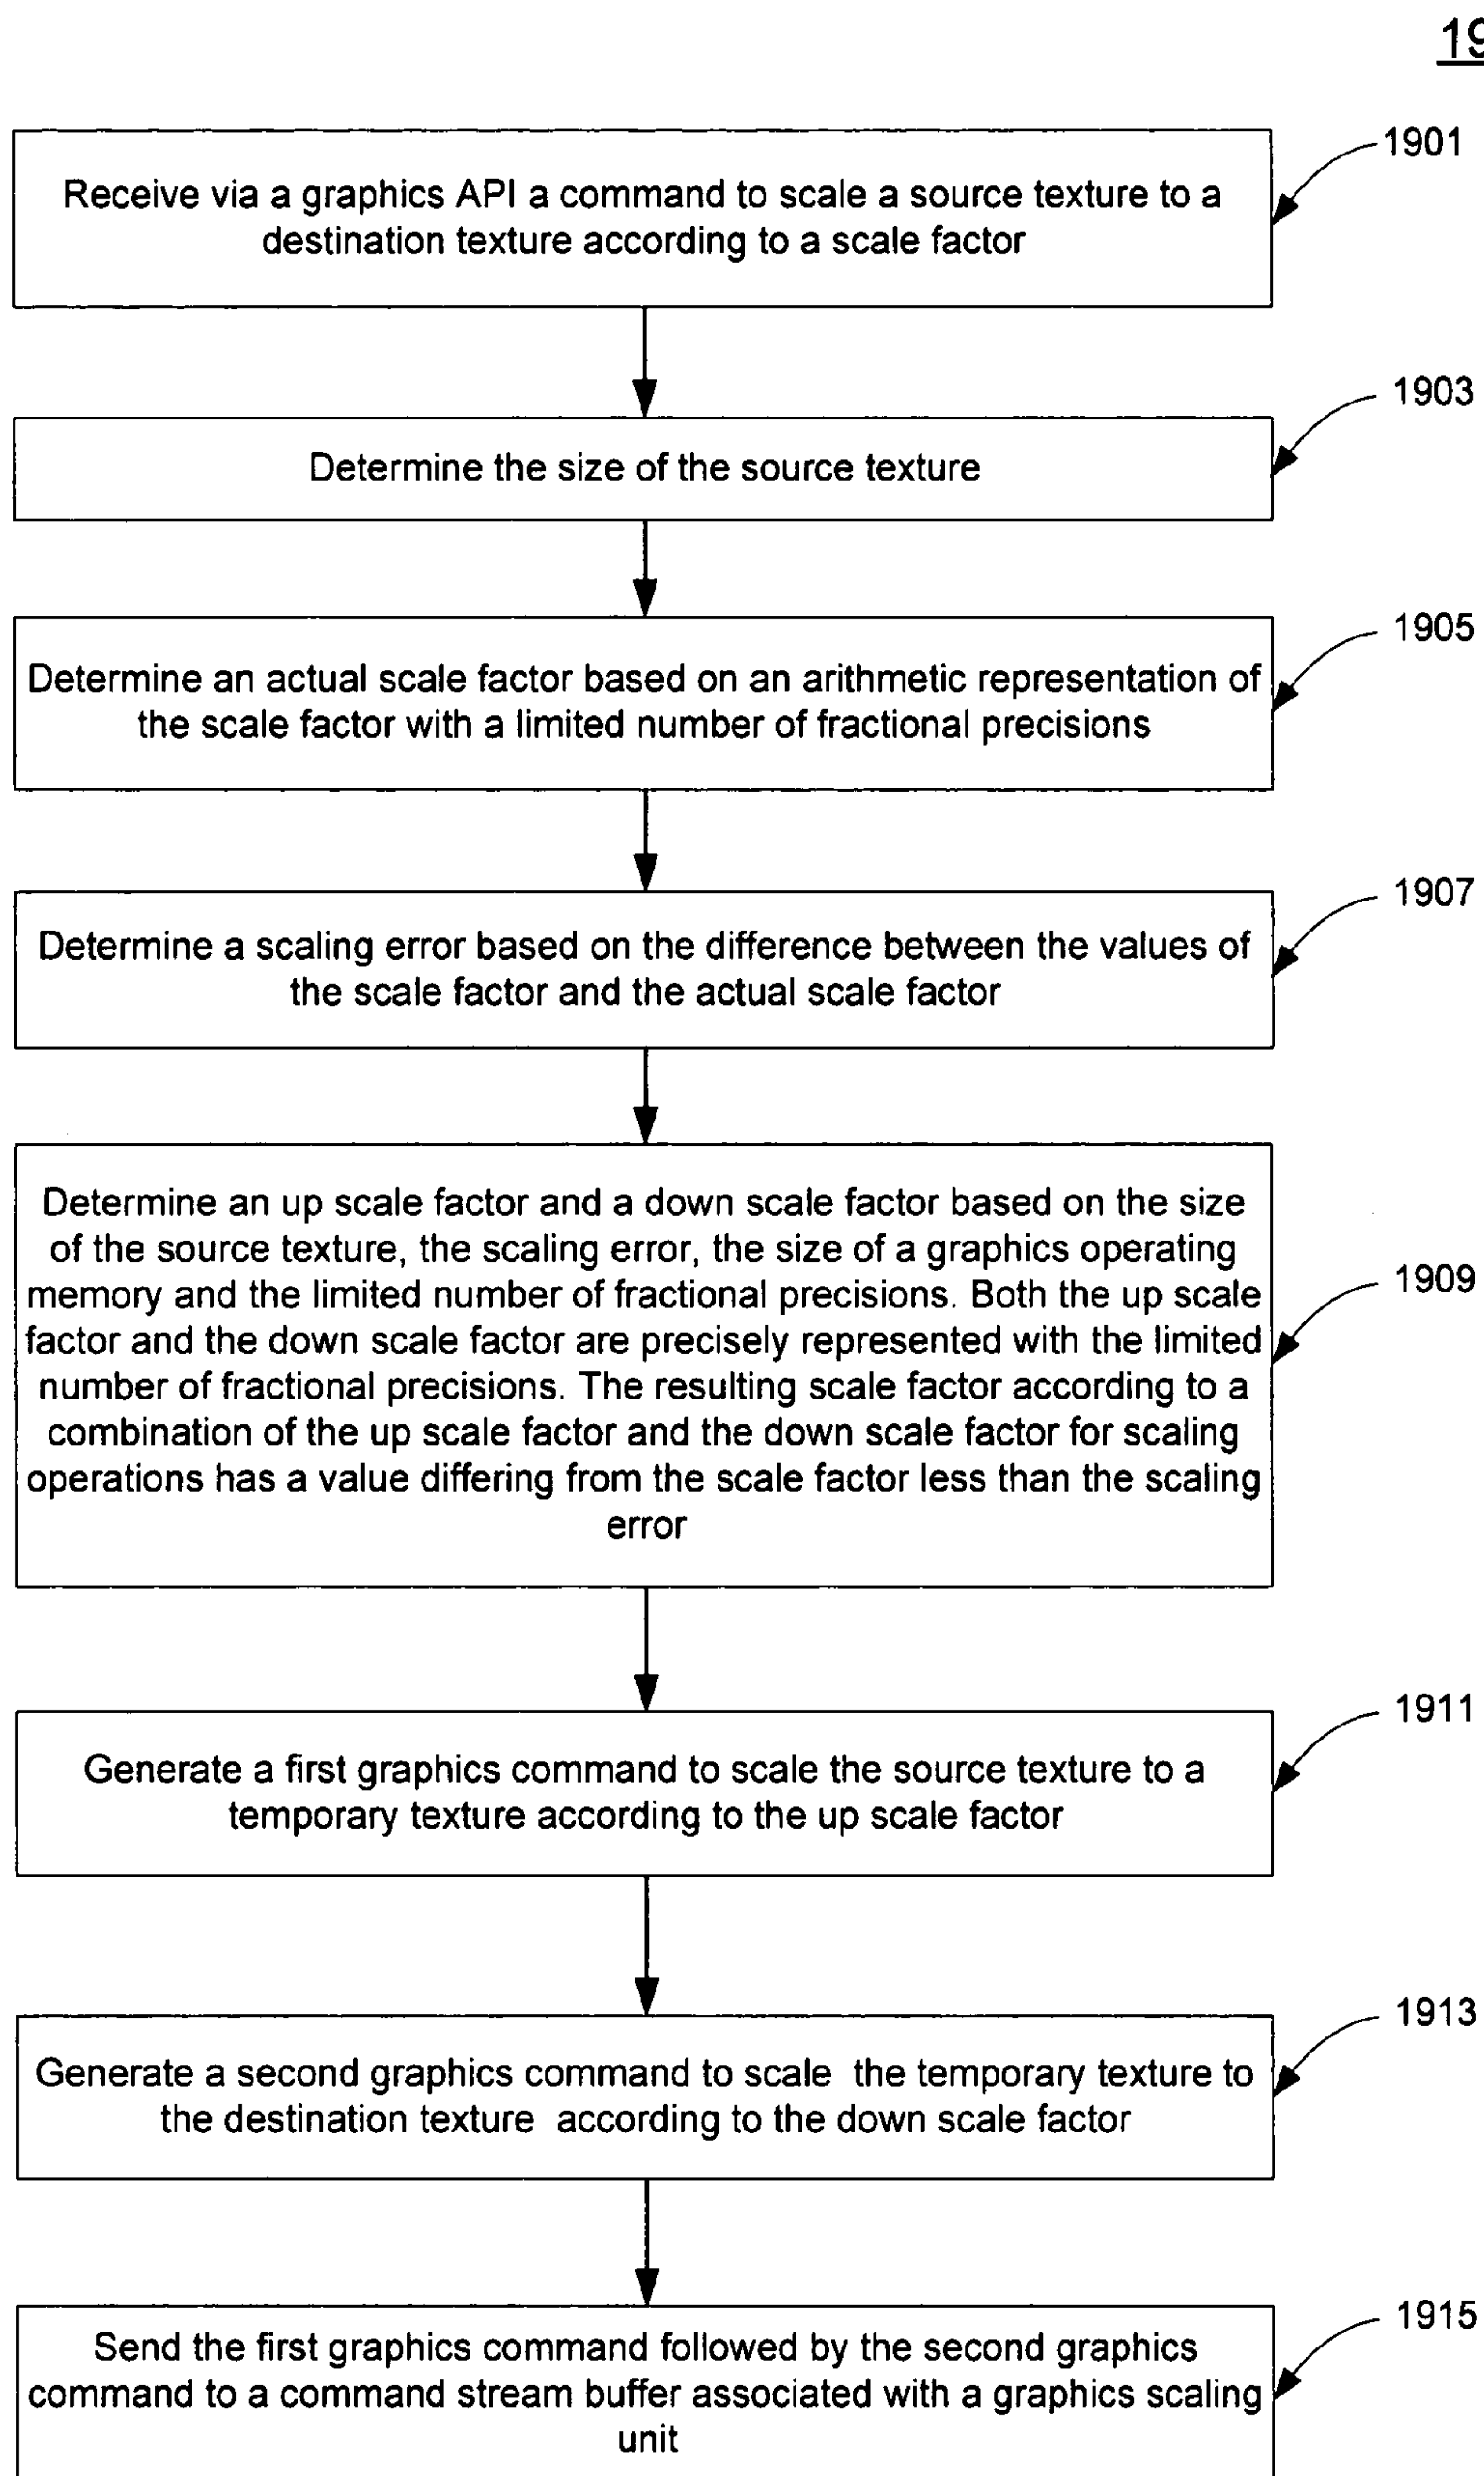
19

1901

Receive via a graphics API a command to scale a source texture to a destination texture according to a scale factor

1903

Determine the size of the source texture

1905

Determine an actual scale factor based on an arithmetic representation of the scale factor with a limited number of fractional precisions

1907

Determine a scaling error based on the difference between the values of the scale factor and the actual scale factor

1909

Determine an up scale factor and a down scale factor based on the size of the source texture, the scaling error, the size of a graphics operating memory and the limited number of fractional precisions. Both the up scale factor and the down scale factor are precisely represented with the limited number of fractional precisions. The resulting scale factor according to a combination of the up scale factor and the down scale factor for scaling operations has a value differing from the scale factor less than the scaling error

1911

Generate a first graphics command to scale the source texture to a temporary texture according to the up scale factor

1913

Generate a second graphics command to scale the temporary texture to the destination texture according to the down scale factor

1915

Send the first graphics command followed by the second graphics command to a command stream buffer associated with a graphics scaling unit